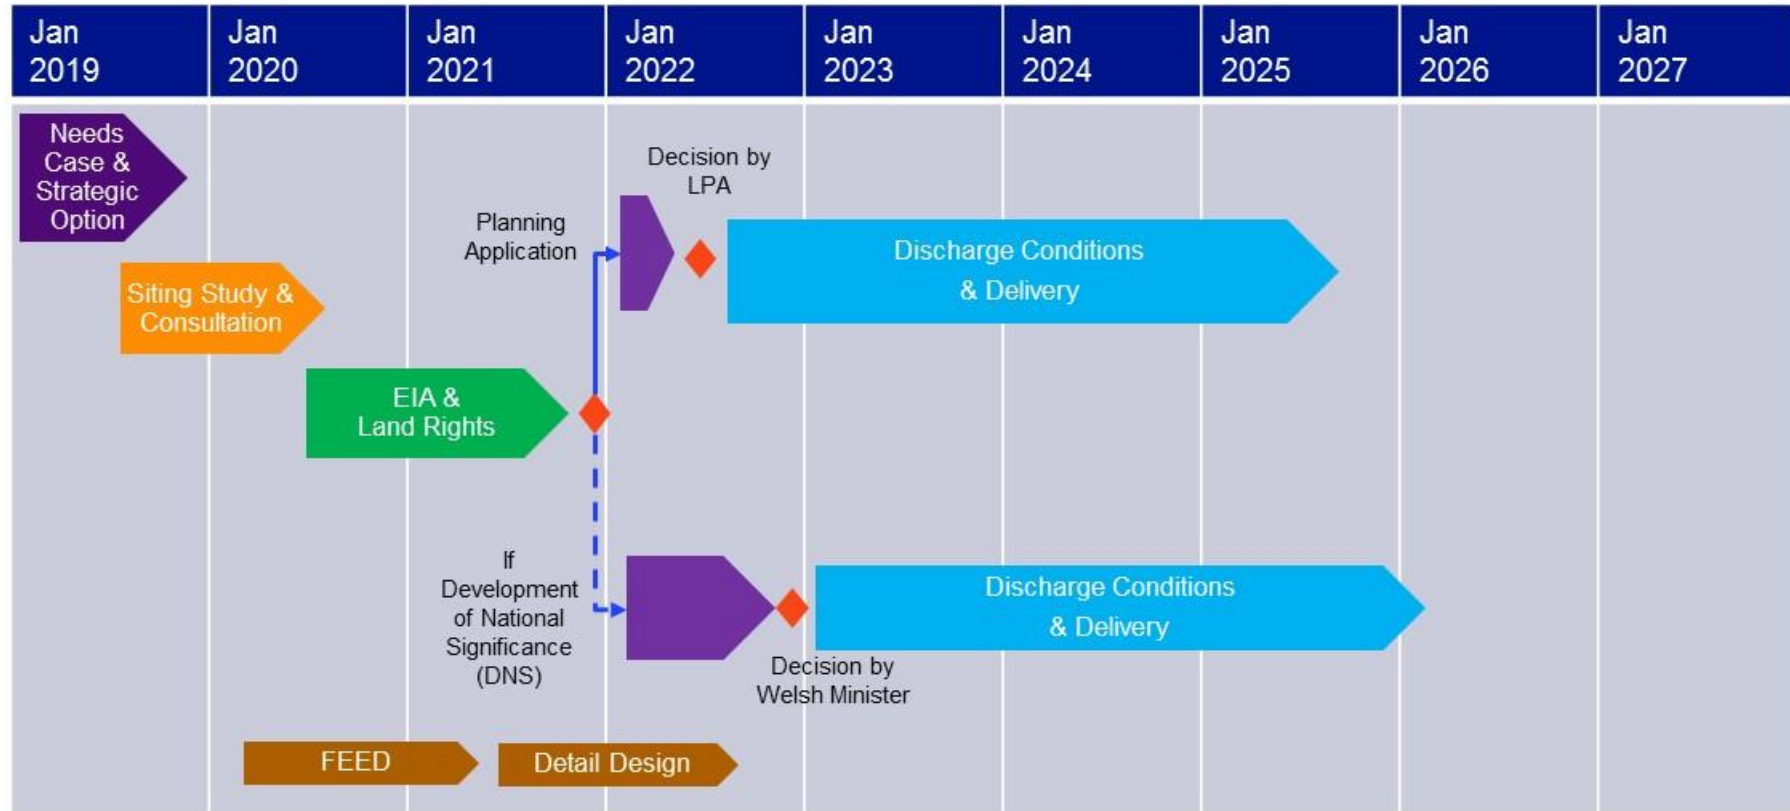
| Jan 2019 | Jan 2020 | Jan 2021 | Jan 2022 | Jan 2023 | Jan 2024 | Jan 2025 | Jan 2026 | Jan 2027 |
|---|---|---|---|---|---|---|---|---|

Needs Case & Strategic Option

Siting Study & Consultation

EIA & Land Rights

Planning Application

Decision by LPA

Discharge Conditions & Delivery

If Development of National Significance (DNS)

Decision by Welsh Minister

Discharge Conditions & Delivery

FEED

Detail Design